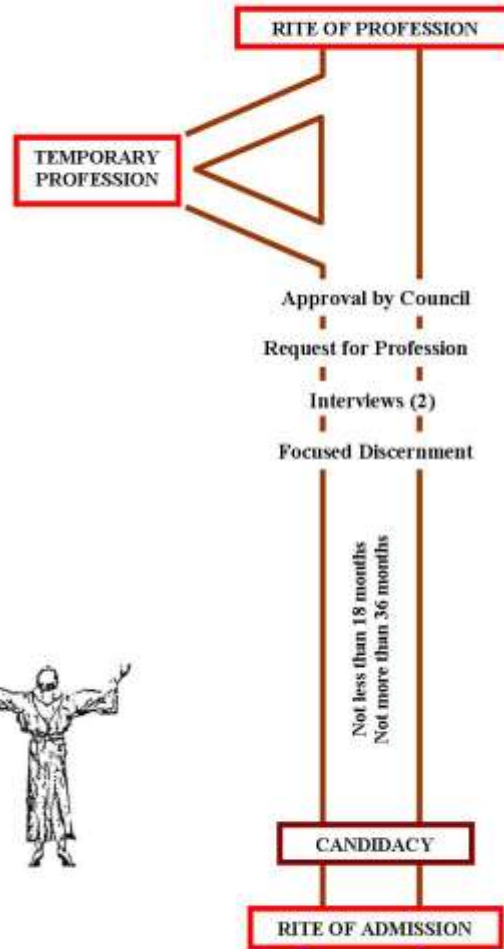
RITE OF PROFESSION

TEMPORARY PROFESSION

Approval by Council

Request for Profession

Interviews (2)

Focused Discernment

Not less than 18 months
Not more than 36 months

CANDIDACY

RITE OF ADMISSION